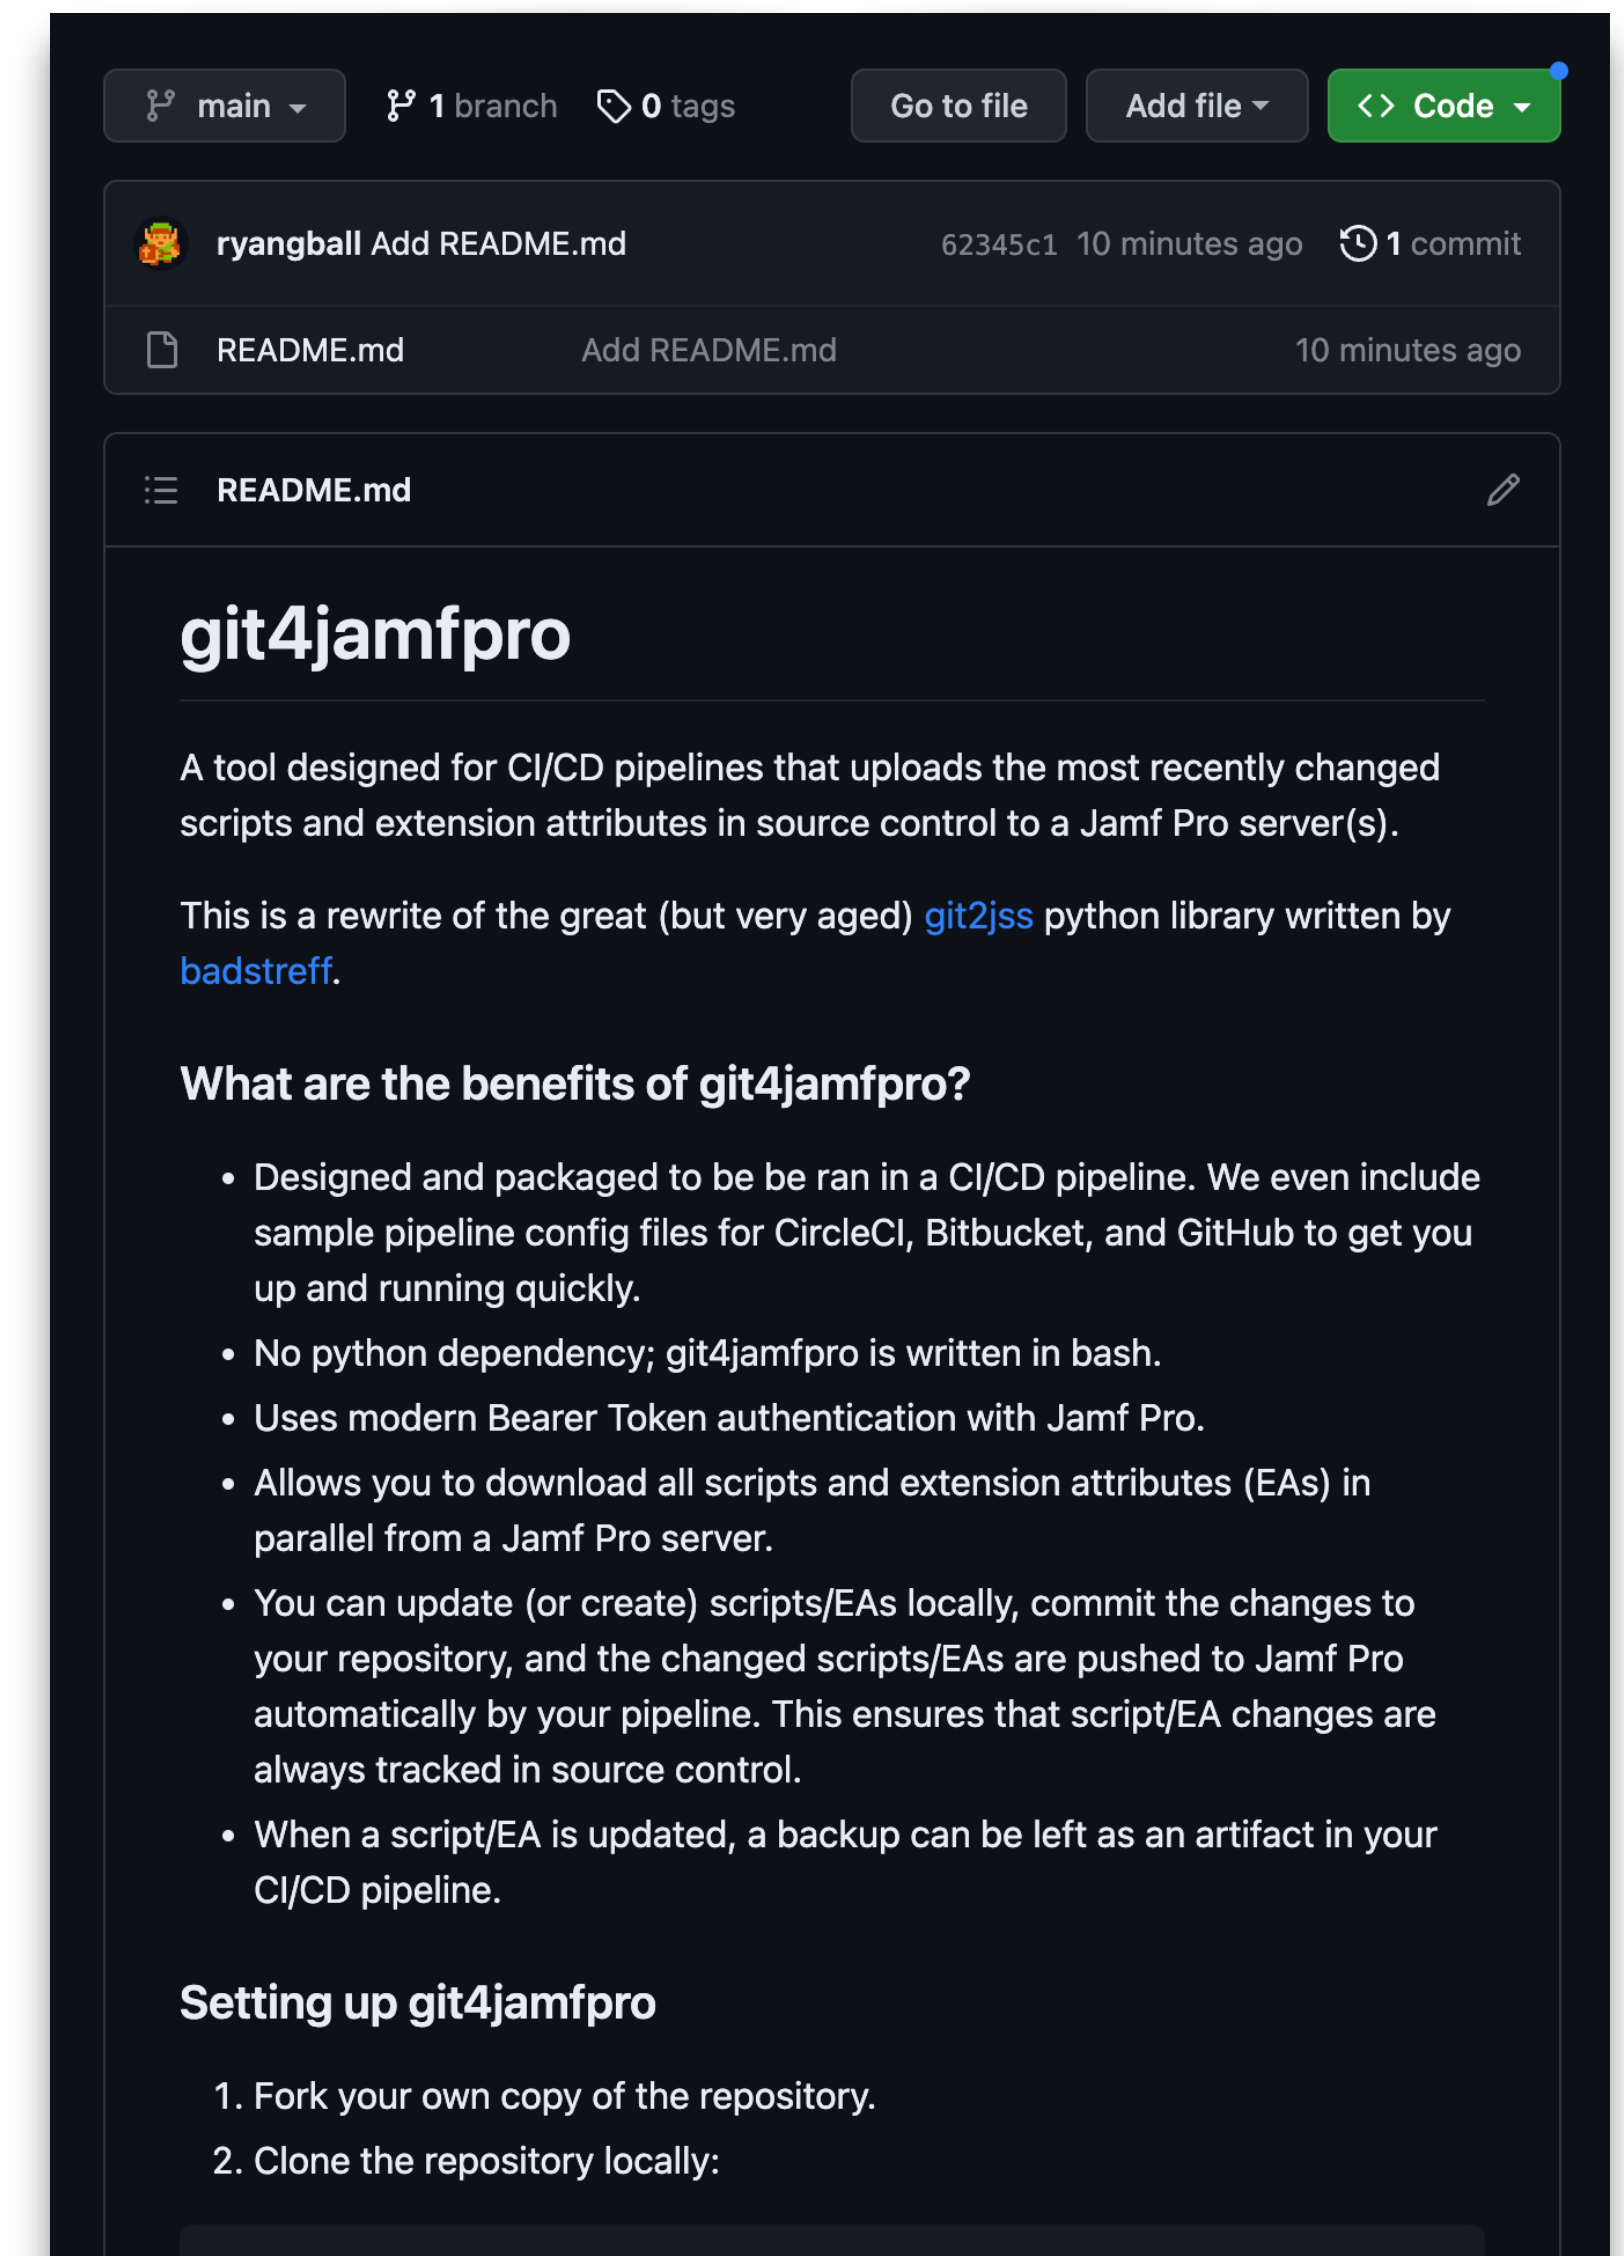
main 1 branch 0 tags Go to file Add file Code

ryangball Add README.md 62345c1 10 minutes ago 1 commit

README.md Add README.md 10 minutes ago

README.md

git4jamfpro

A tool designed for CI/CD pipelines that uploads the most recently changed scripts and extension attributes in source control to a Jamf Pro server(s).

This is a rewrite of the great (but very aged) git2jss python library written by badstreff.

What are the benefits of git4jamfpro?

- Designed and packaged to be be ran in a CI/CD pipeline. We even include sample pipeline config files for CircleCI, Bitbucket, and GitHub to get you up and running quickly.
- No python dependency; git4jamfpro is written in bash.
- Uses modern Bearer Token authentication with Jamf Pro.
- Allows you to download all scripts and extension attributes (EAs) in parallel from a Jamf Pro server.
- You can update (or create) scripts/EAs locally, commit the changes to your repository, and the changed scripts/EAs are pushed to Jamf Pro automatically by your pipeline. This ensures that script/EA changes are always tracked in source control.
- When a script/EA is updated, a backup can be left as an artifact in your CI/CD pipeline.

Setting up git4jamfpro

1. Fork your own copy of the repository.
2. Clone the repository locally: